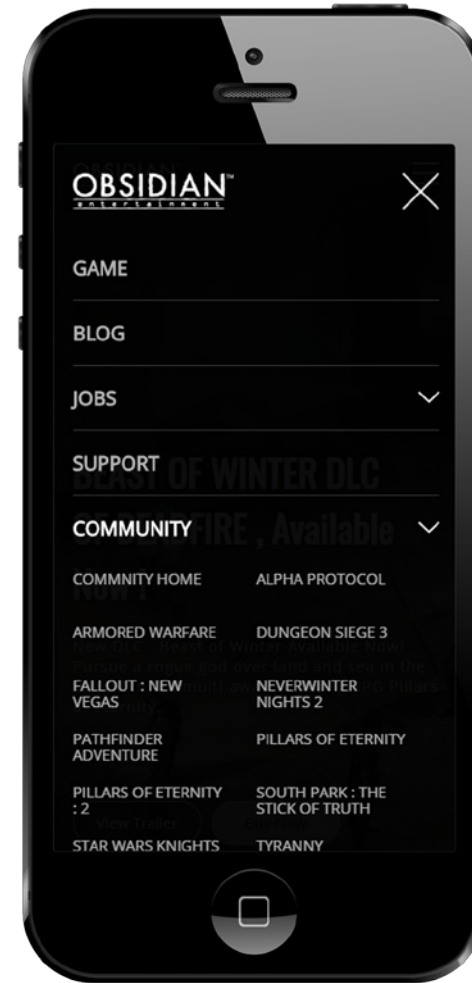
OBSIDIAN™
entertainment

GAME

BLOG

JOBS

SUPPORT

COMMUNITY

COMMNITY HOME
ALPHA PROTOCOL

ARMORED WARFARE
DUNGEON SIEGE 3

FALLOUT : NEW VEGAS
NEVERWINTER NIGHTS 2

PATHFINDER ADVENTURE
PILLARS OF ETERNITY

PILLARS OF ETERNITY : 2
SOUTH PARK : THE STICK OF TRUTH

STAR WARS KNIGHTS
TYRANNY